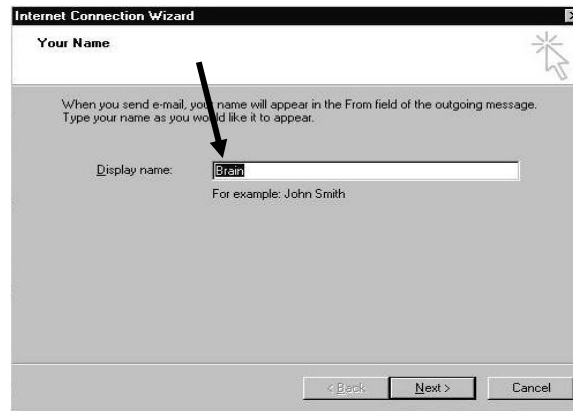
Internet Connection Wizard

Your Name

When you send e-mail, your name will appear in the From field of the outgoing message. Type your name as you would like it to appear.

Display name: Brain

For example: John Smith

< Back Next > Cancel